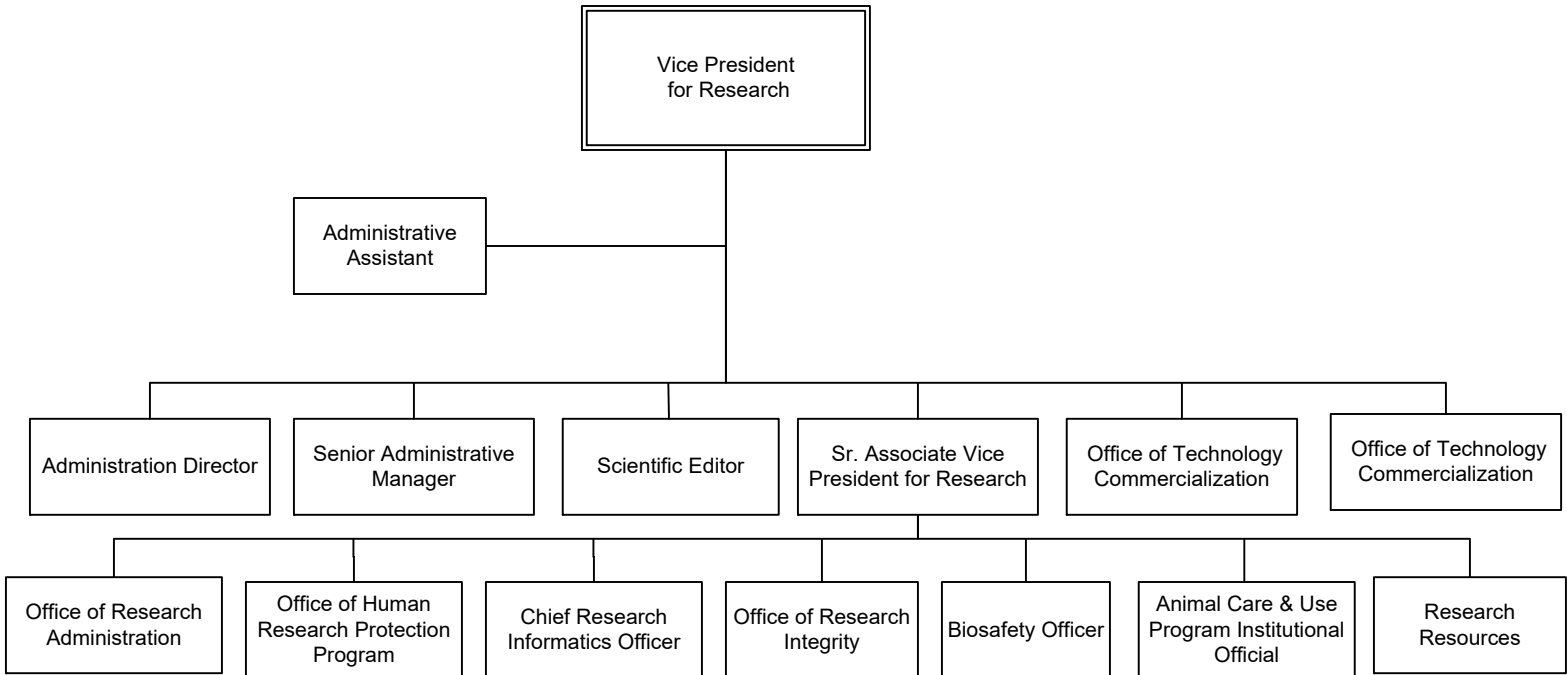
Vice President for Research

Administrative Assistant

Administration Director

Senior Administrative Manager

Scientific Editor

Sr. Associate Vice President for Research

Office of Technology Commercialization

Office of Technology Commercialization

Office of Research Administration

Office of Human Research Protection Program

Chief Research Informatics Officer

Office of Research Integrity

Biosafety Officer

Animal Care & Use Program Institutional Official

Research Resources